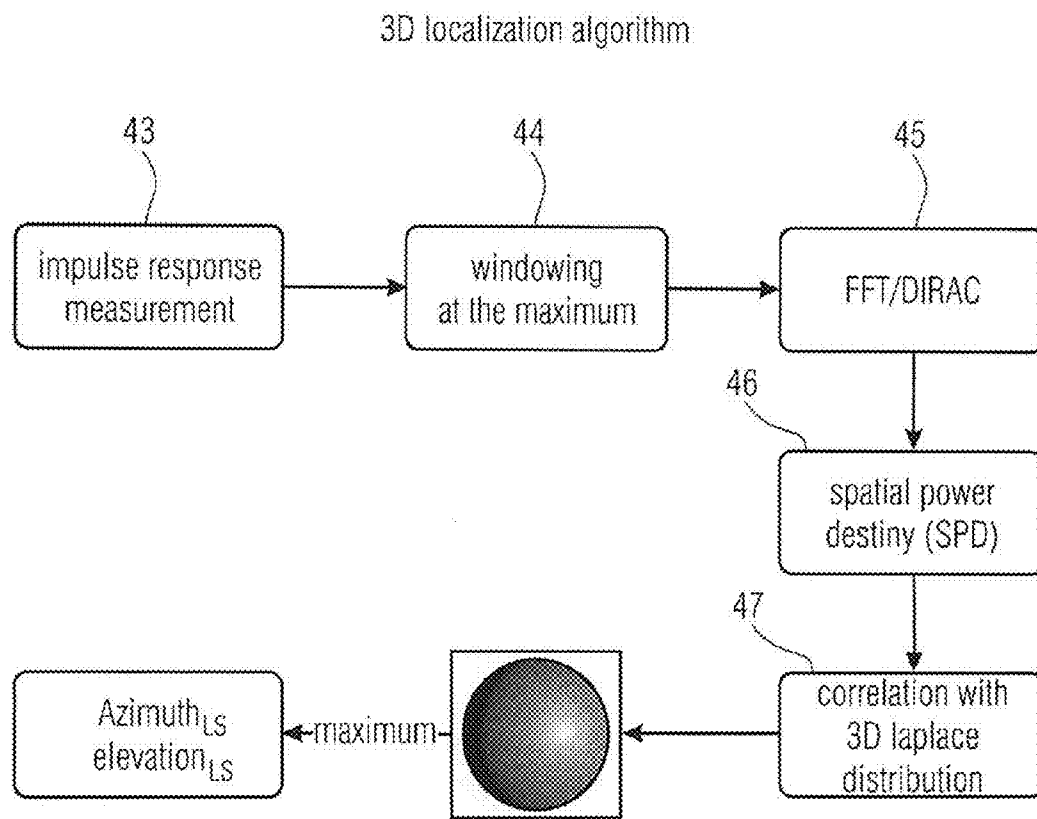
3D localization algorithm

43

44

45

impulse response measurement

windowing at the maximum

FFT/DIRAC

46

spatial power destiny (SPD)

47

correlation with 3D laplace distribution

maximum

Azimuth$_{LS}$ elevation$_{LS}$